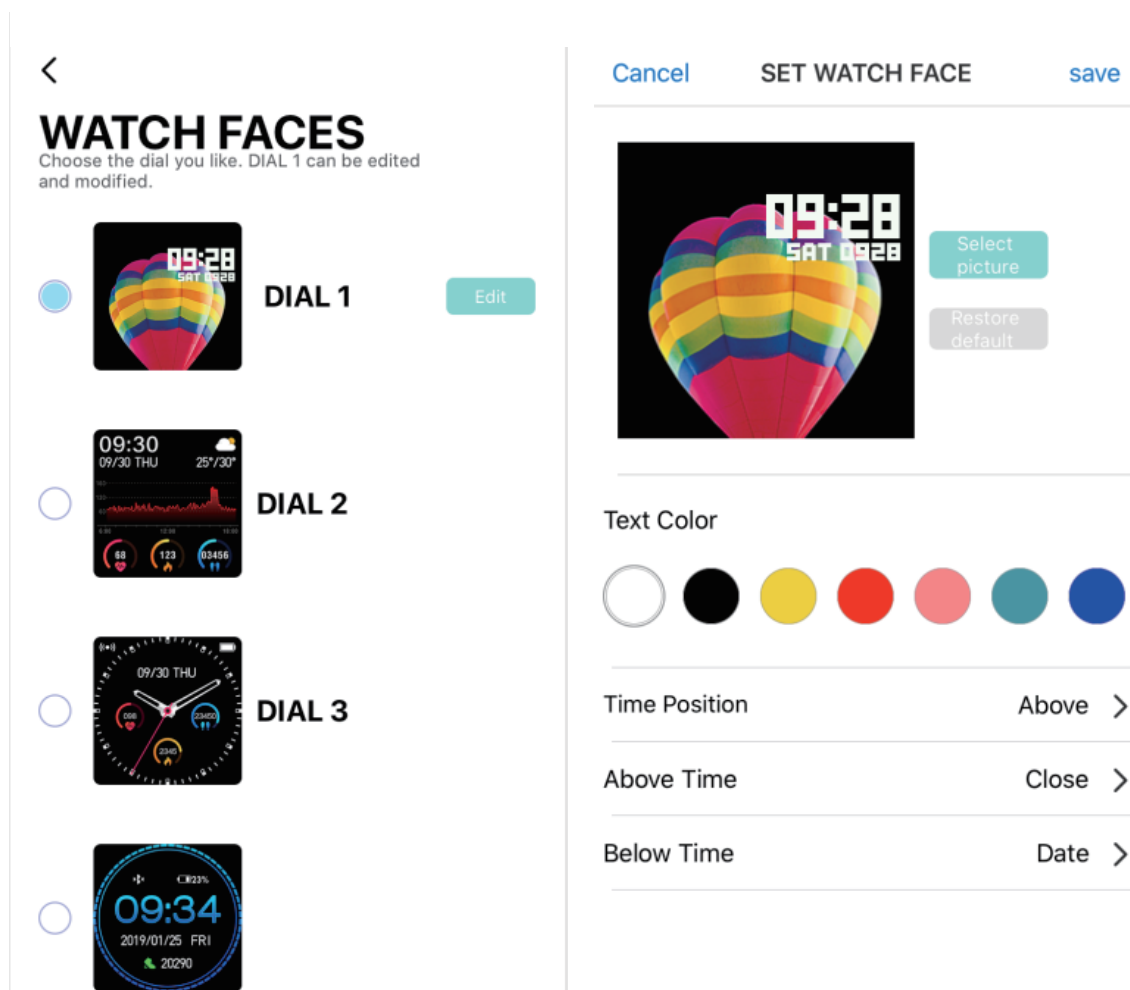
WATCH FACES
Choose the dial you like. DIAL 1 can be edited and modified.

09:28
SAT 0928
DIAL 1
Edit

09:30
09/30 THU
25°/30°
68
123
03456
DIAL 2

09/30 THU
066
23450
2345
DIAL 3

23%
09:34
2019/01/25 FRI
20290

Cancel
SET WATCH FACE
save

09:28
SAT 0928
Select picture
Restore default

Text Color

Time Position
Above
Above Time
Close
Below Time
Date